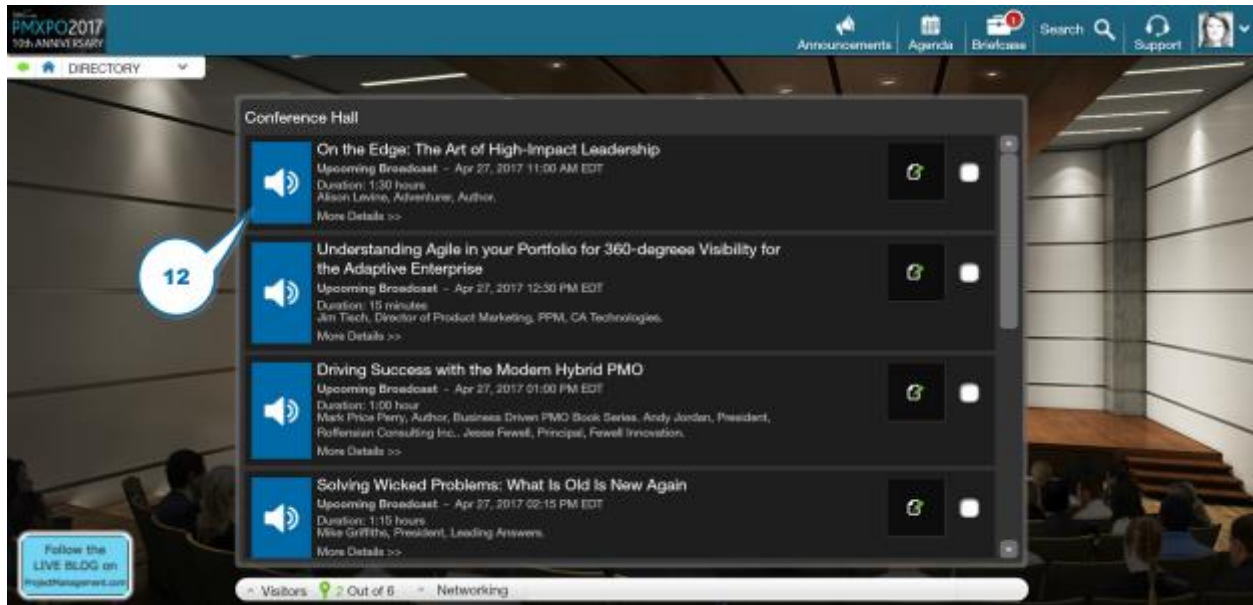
PMXPO2017
10th ANNIVERSARY

Announcements Agenda 1 Briefcase Search Support

DIRECTORY

Conference Hall

On the Edge: The Art of High-Impact Leadership
Upcoming Broadcast – Apr 27, 2017 11:00 AM EDT
Duration: 1:30 hours
Alison Levine, Adventurer, Author.
More Details >>

12

Understanding Agile in your Portfolio for 360-degrees Visibility for the Adaptive Enterprise
Upcoming Broadcast – Apr 27, 2017 12:30 PM EDT
Duration: 15 minutes
Jim Tisch, Director of Product Marketing, PPM, CA Technologies.
More Details >>

Driving Success with the Modern Hybrid PMO
Upcoming Broadcast – Apr 27, 2017 01:00 PM EDT
Duration: 1:00 hour
Mark Price Perry, Author, Business Driven PMO Book Series. Andy Jordan, President, Roffensian Consulting Inc.. Jesse Fewell, Principal, Fewell Innovation.
More Details >>

Solving Wicked Problems: What Is Old Is New Again
Upcoming Broadcast – Apr 27, 2017 02:15 PM EDT
Duration: 1:15 hours
Mike Griffiths, President, Leading Answers.
More Details >>

Follow the LIVE BLOG on ProjectManagement.com

Visitors 2 Out of 6 Networking